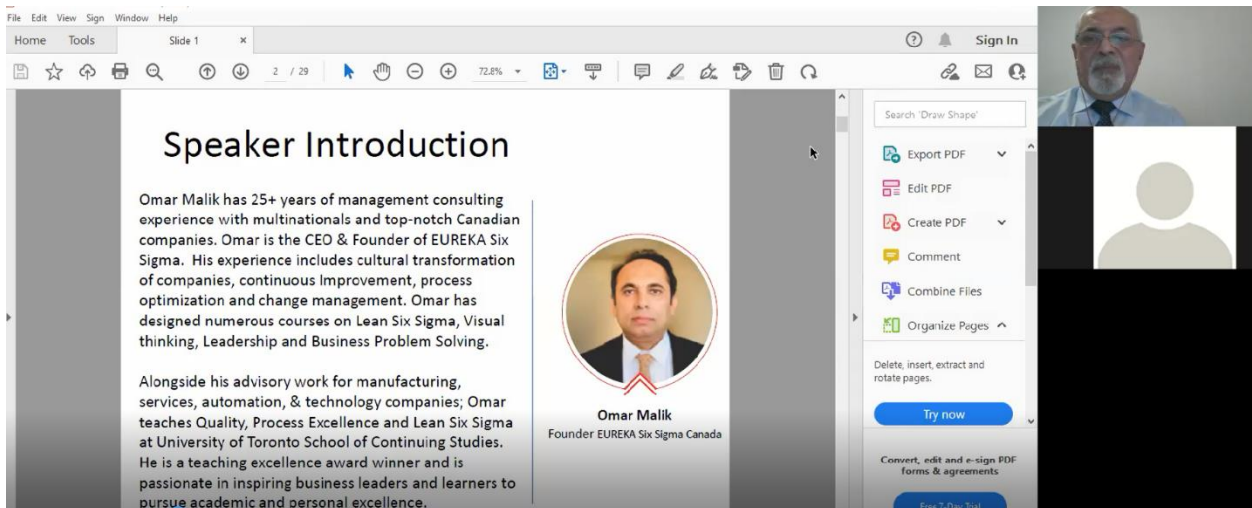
File Edit View Sign Window Help
Home Tools Slide 1 ×
Sign In
2 / 29
72.8%

Speaker Introduction

Omar Malik has 25+ years of management consulting experience with multinationals and top-notch Canadian companies. Omar is the CEO & Founder of EUREKA Six Sigma. His experience includes cultural transformation of companies, continuous Improvement, process optimization and change management. Omar has designed numerous courses on Lean Six Sigma, Visual thinking, Leadership and Business Problem Solving.

Alongside his advisory work for manufacturing, services, automation, & technology companies; Omar teaches Quality, Process Excellence and Lean Six Sigma at University of Toronto School of Continuing Studies. He is a teaching excellence award winner and is passionate in inspiring business leaders and learners to pursue academic and personal excellence.

Omar Malik
Founder EUREKA Six Sigma Canada

Search 'Draw Shape'
Export PDF
Edit PDF
Create PDF
Comment
Combine Files
Organize Pages
Delete, insert, extract and rotate pages.
Try now
Convert, edit and e-sign PDF forms & agreements
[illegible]